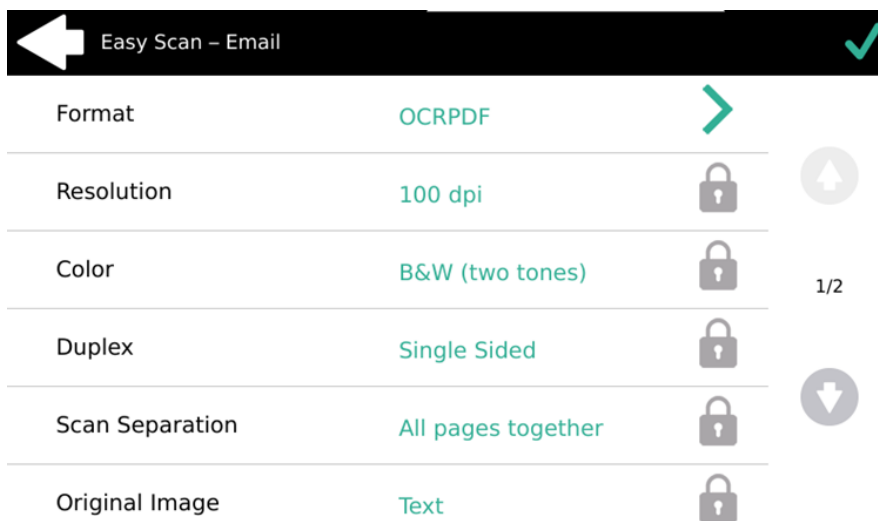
Easy Scan – Email

| | |
|---|---|
| Format | OCRPDF |
| Resolution | 100 dpi |
| Color | B&W (two tones) |
| Duplex | Single Sided |
| Scan Separation | All pages together |
| Original Image | Text |

1/2